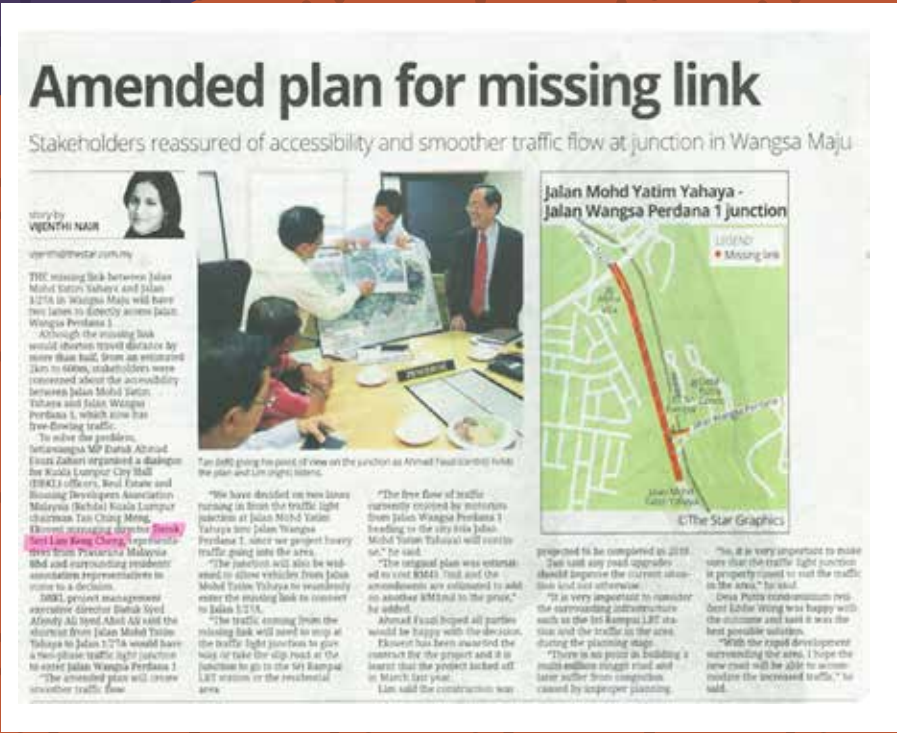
Amended plan for missing link

Stakeholders reassured of accessibility and smoother traffic flow at junction in Wangsa Maju

story by
VIJENTHI NAIR
vijenthi@thestar.com.my

THE missing link between Jalan Mohd Yatim Yahaya and Jalan 1/27A in Wangsa Maju will have two lanes to directly access Jalan Wangsa Perdana 1.

Although the missing link would shorten travel distance by more than half, from an estimated 2km to 600m, stakeholders were concerned about the accessibility between Jalan Mohd Yatim Yahaya and Jalan Wangsa Perdana 1, which now has free-flowing traffic.

To solve the problem, Setiawangsa MP Datuk Ahmad Fauzi Zahari organised a dialogue for Kuala Lumpur City Hall (DBKL) officers, Real Estate and Housing Developers Association Malaysia (Rehda) Kuala Lumpur chairman Tan Ching Meng, Ekovest managing director Datuk Seri Lim Keng Cheng, representatives from Prasarana Malaysia Bhd and surrounding residents' association representatives to come to a decision.

DBKL project management executive director Datuk Syed Afendy Ali Syed Abd Ali said the shortcut from Jalan Mohd Yatim Yahaya to Jalan 1/27A would have a two-phase traffic light junction to enter Jalan Wangsa Perdana 1.

"The amended plan will create smoother traffic flow.

"We have decided on two lanes turning in from the traffic light junction at Jalan Mohd Yatim Yahaya into Jalan Wangsa Perdana 1, since we project heavy traffic going into the area.

"The junction will also be widened to allow vehicles from Jalan Mohd Yatim Yahaya to seamlessly enter the missing link to connect to Jalan 1/27A.

"The traffic coming from the missing link will need to stop at the traffic light junction to give way or take the slip road at the junction to go to the Sri Rampai LRT station or the residential area.

"The free flow of traffic currently enjoyed by motorists from Jalan Wangsa Perdana 1 heading to the city hala Jalan Mohd Yatim Yahaya) will continue," he said.

"The original plan was estimated to cost RM43.7mil and the amendments are estimated to add on another RM1mil to the price," he added.

Ahmad Fauzi hoped all parties would be happy with the decision.

Ekovest has been awarded the contract for the project and it is learnt that the project kicked off in March last year.

Lim said the construction was projected to be completed in 2018.

Tan said any road upgrades should improve the current situation and not otherwise.

"It is very important to consider the surrounding infrastructure such as the Sri Rampai LRT station and the traffic in the area during the planning stage.

"There is no point in building a multi-million ringgit road and later suffer from congestion caused by improper planning.

"So, it is very important to make sure that the traffic light junction is properly timed to suit the traffic in the area," he said.

Desa Putra condominium resident Eddie Wong was happy with the outcome and said it was the best possible solution.

"With the rapid development surrounding the area, I hope the new road will be able to accommodate the increased traffic," he said.

Tan (left) giving his point of view on the junction as Ahmad Fauzi (centre) holds the plan and Lim (right) listens.

Jalan Mohd Yatim Yahaya - Jalan Wangsa Perdana 1 junction
LEGEND
Missing link
Jalan Wangsa Perdana
Jalan Mohd Yatim Yahaya
© The Star Graphics